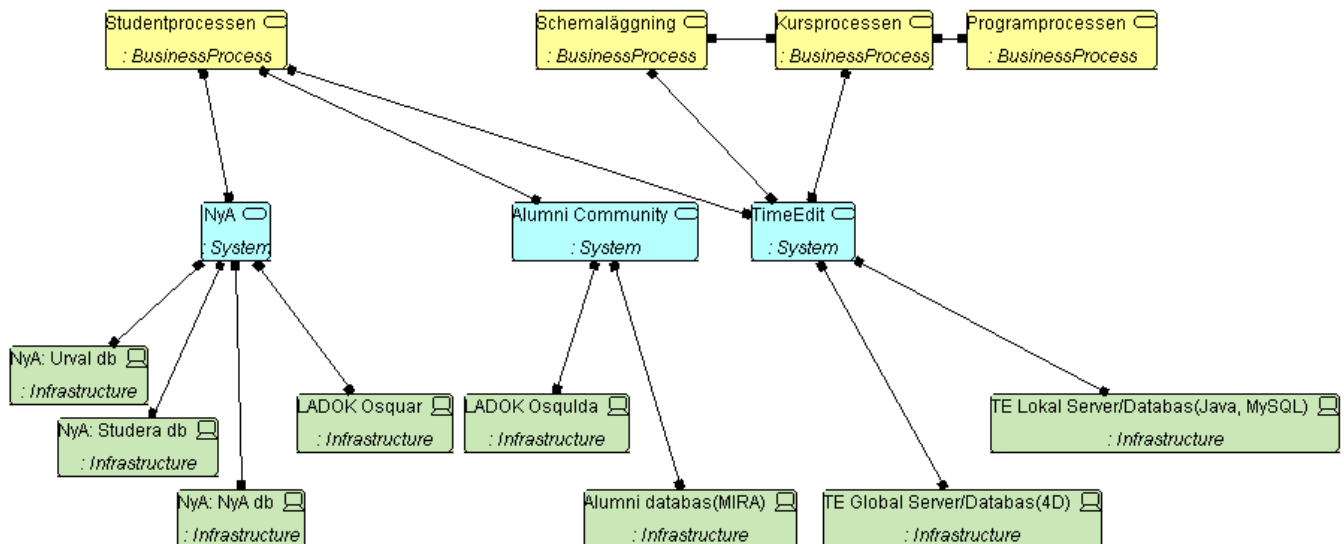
Studentprocessen
: BusinessProcess

Schemaläggning
: BusinessProcess

Kursprocessen
: BusinessProcess

Programprocessen
: BusinessProcess

NyA
: System

Alumni Community
: System

TimeEdit
: System

NyA: Urval db
: Infrastructure

NyA: Studera db
: Infrastructure

NyA: NyA db
: Infrastructure

LADOK Osquar
: Infrastructure

LADOK Osqulda
: Infrastructure

Alumni databas(MIRA)
: Infrastructure

TE Global Server/Databas(4D)
: Infrastructure

TE Lokal Server/Databas(Java, MySQL)
: Infrastructure